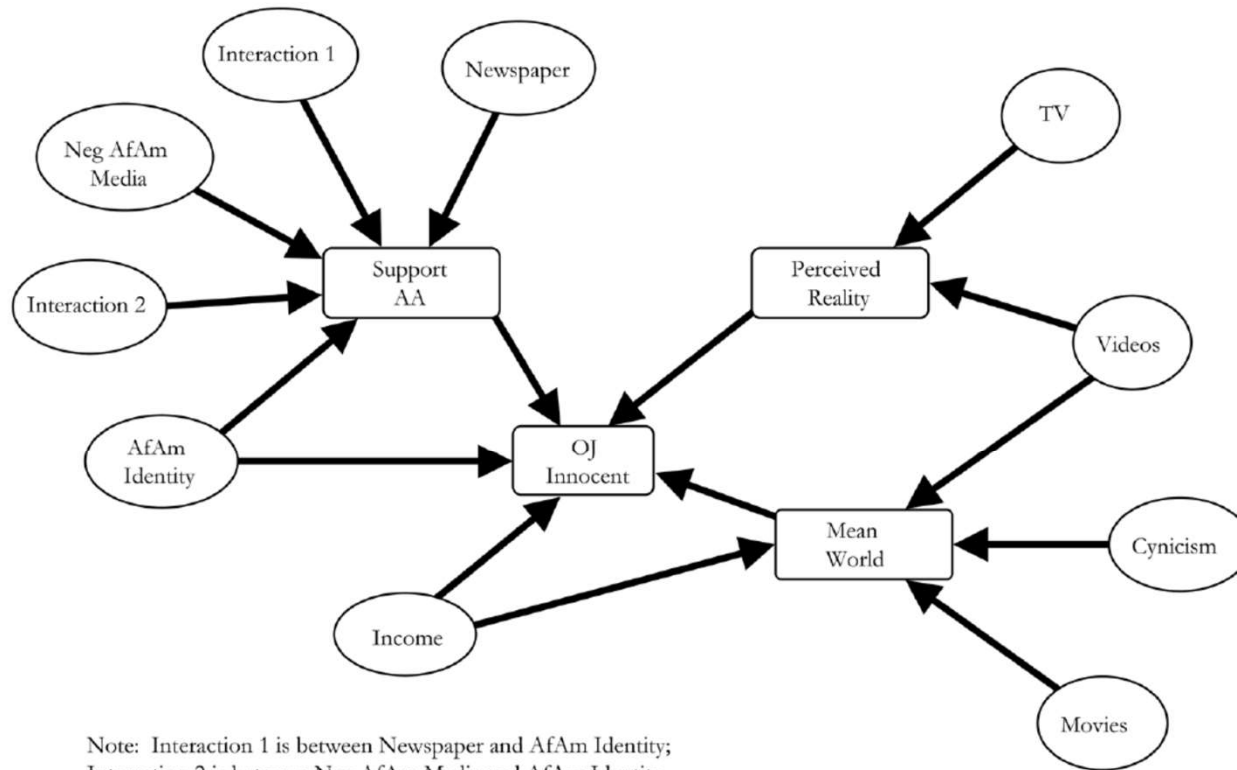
Interaction 1

Newspaper

Neg AfAm Media

TV

Support AA

Perceived Reality

Interaction 2

Videos

AfAm Identity

OJ Innocent

Mean World

Cynicism

Income

Movies

Note: Interaction 1 is between Newspaper and AfAm Identity; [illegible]